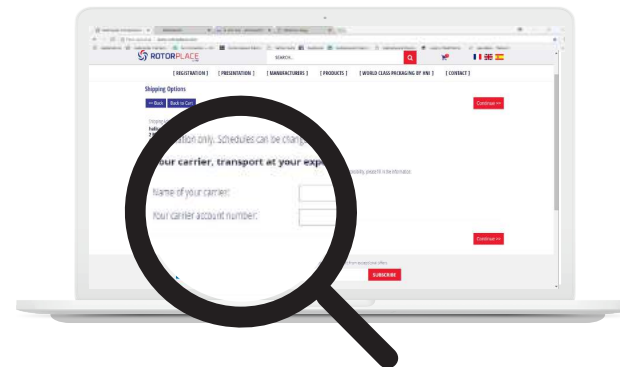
ROTORPLACE

SEARCH...

[ REGISTRATION ] [ PRESENTATION ] [ MANUFACTURERS ] [ PRODUCTS ] [ WORLD CLASS PACKAGING BY MNI ] [ CONTACT ]

Shipping Options

<< Back Back to Cart

Continue >>

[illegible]ation only. Schedules can be chang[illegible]

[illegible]our carrier, transport at your exp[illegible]

Name of your carrier:

Your carrier account number:

Continue >>

SUBSCRIBE